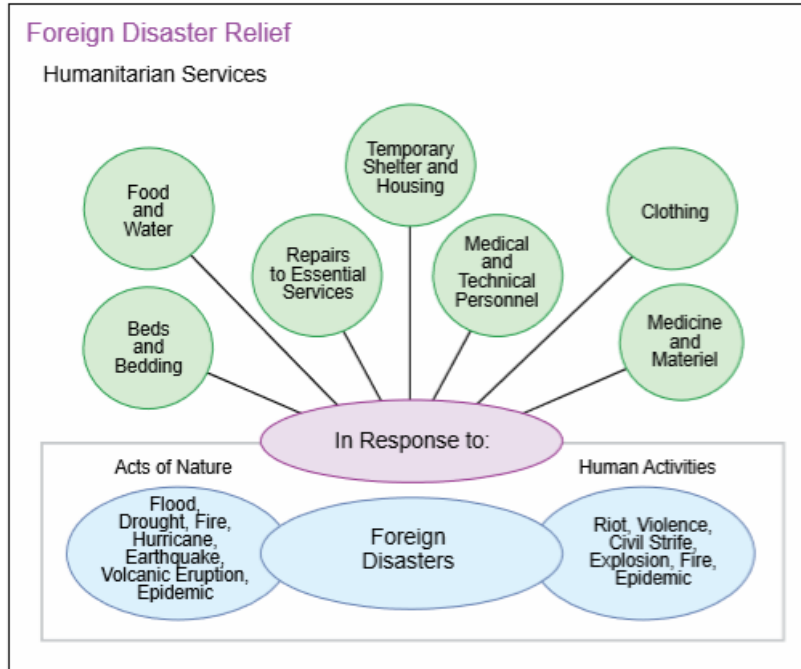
Foreign Disaster Relief

Humanitarian Services

Food and Water

Beds and Bedding

Repairs to Essential Services

Temporary Shelter and Housing

Medical and Technical Personnel

Clothing

Medicine and Materiel

In Response to:

Acts of Nature

Flood, Drought, Fire, Hurricane, Earthquake, Volcanic Eruption, Epidemic

Foreign Disasters

Human Activities

Riot, Violence, Civil Strife, Explosion, Fire, Epidemic